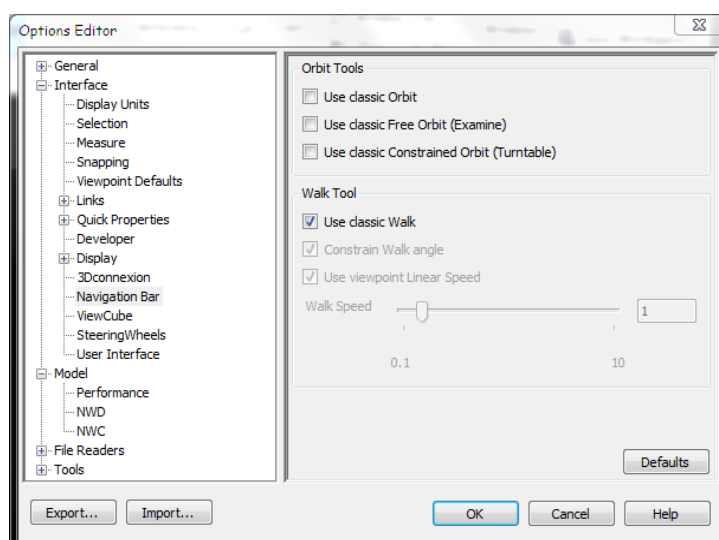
Options Editor

General
Interface
Display Units
Selection
Measure
Snapping
Viewpoint Defaults
Links
Quick Properties
Developer
Display
3Dconnexion
Navigation Bar
ViewCube
SteeringWheels
User Interface
Model
Performance
NWD
NWC
File Readers
Tools

Orbit Tools
Use classic Orbit
Use classic Free Orbit (Examine)
Use classic Constrained Orbit (Turntable)

Walk Tool
Use classic Walk
Constrain Walk angle
Use viewpoint Linear Speed
Walk Speed
1
0.1
10

Defaults

Export...
Import...
OK
Cancel
Help